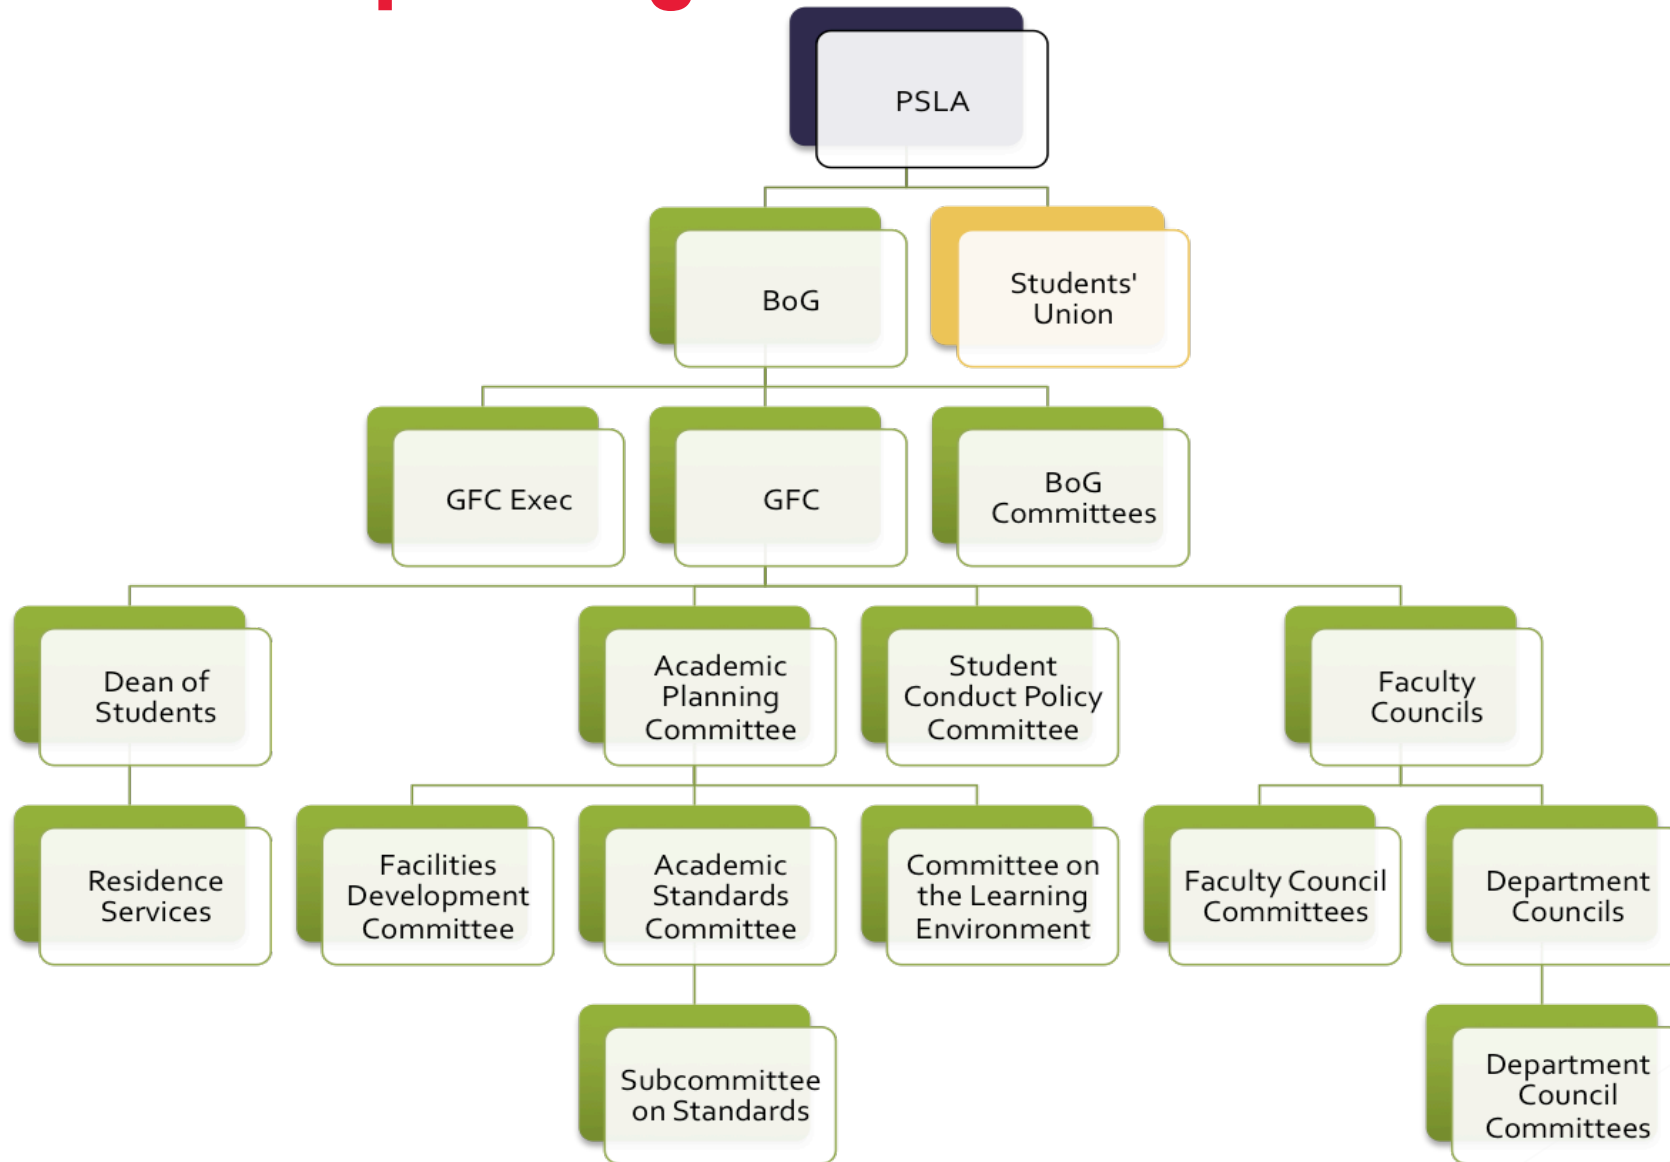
PSLA

BoG

Students' Union

GFC Exec

GFC

BoG Committees

Dean of Students

Academic Planning Committee

Student Conduct Policy Committee

Faculty Councils

Residence Services

Facilities Development Committee

Academic Standards Committee

Committee on the Learning Environment

Faculty Council Committees

Department Councils

Subcommittee on Standards

Department Council Committees